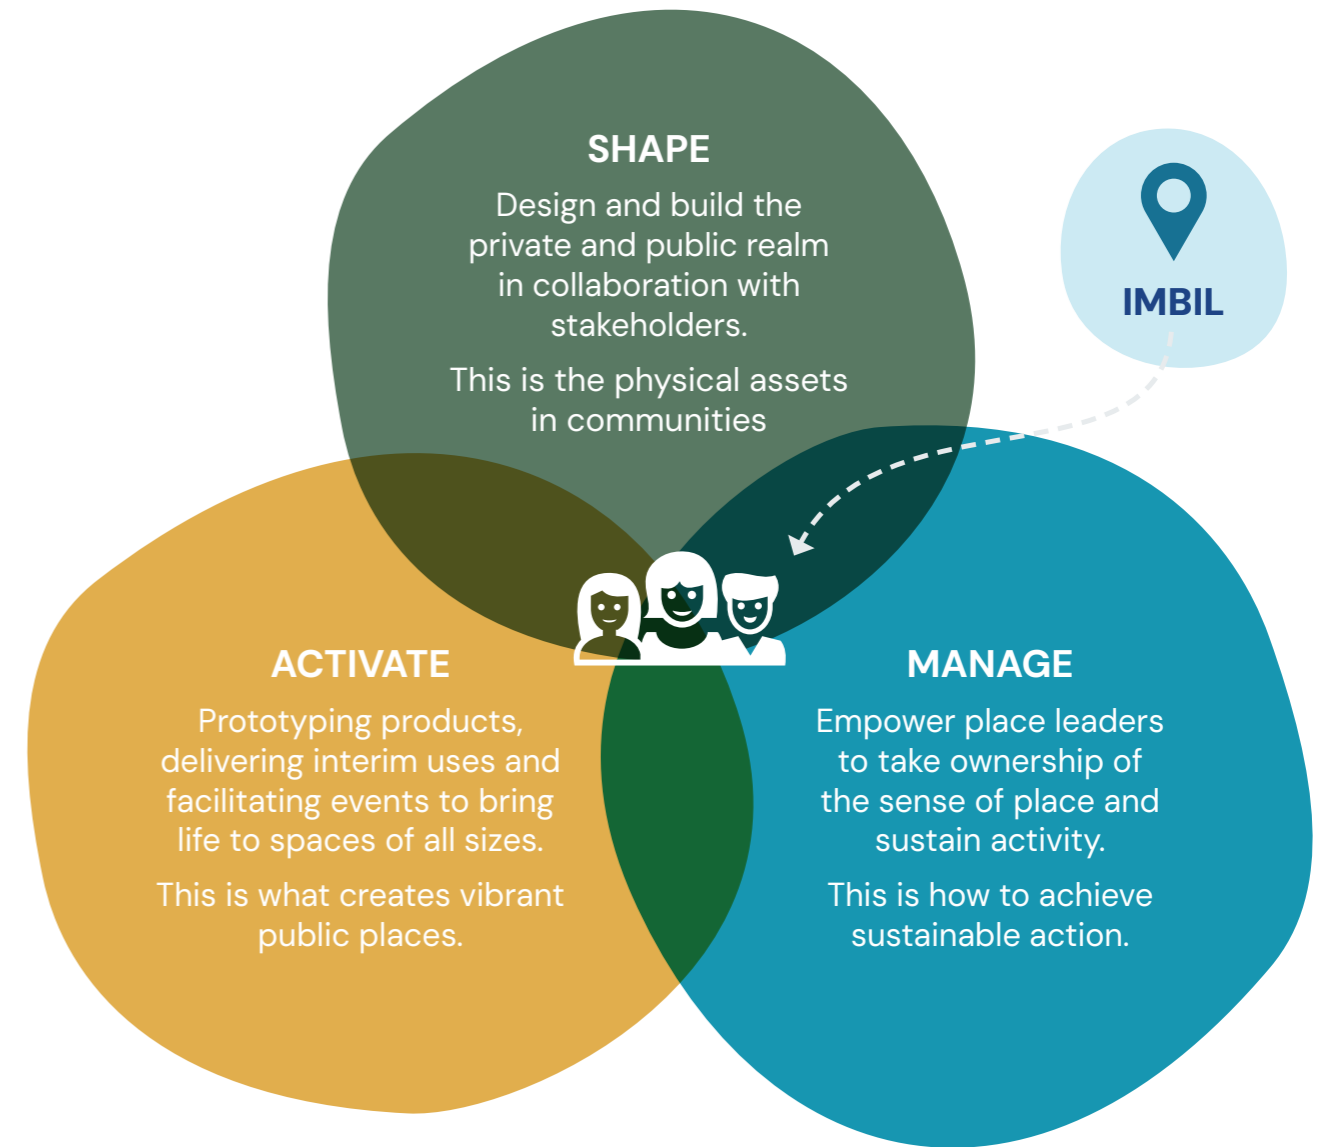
SHAPE

Design and build the private and public realm in collaboration with stakeholders.

This is the physical assets in communities

IMBIL

ACTIVATE

Prototyping products, delivering interim uses and facilitating events to bring life to spaces of all sizes.

This is what creates vibrant public places.

MANAGE

Empower place leaders to take ownership of the sense of place and sustain activity.

This is how to achieve sustainable action.